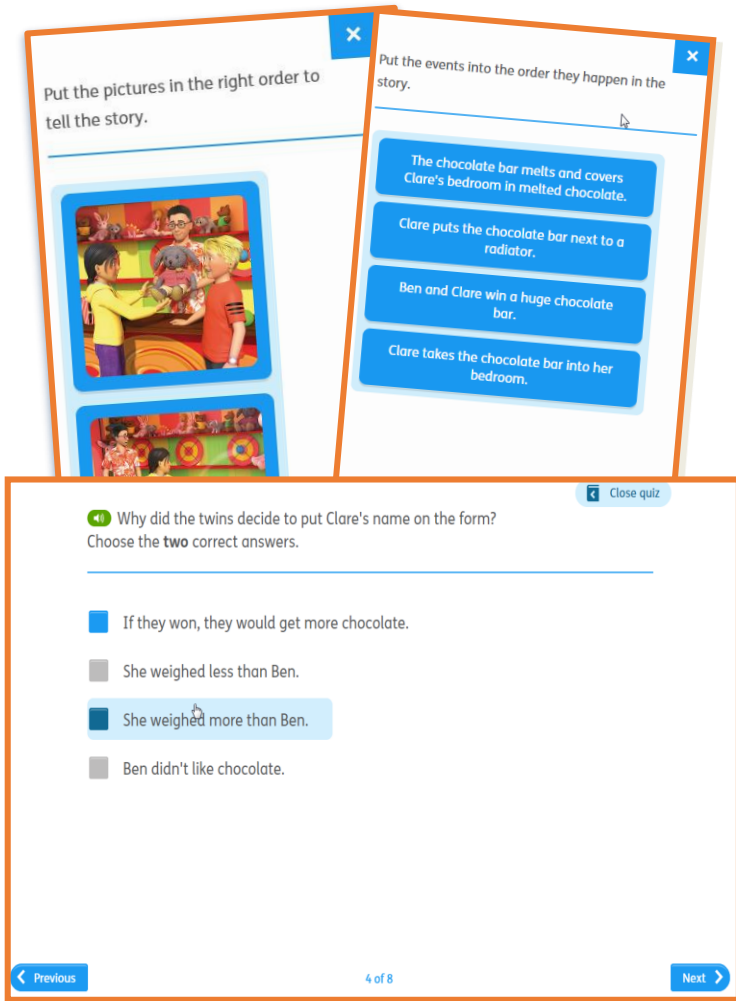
×

Put the pictures in the right order to tell the story.

×

Put the events into the order they happen in the story.

The chocolate bar melts and covers Clare's bedroom in melted chocolate.

Clare puts the chocolate bar next to a radiator.

Ben and Clare win a huge chocolate bar.

Clare takes the chocolate bar into her bedroom.

Close quiz

Why did the twins decide to put Clare's name on the form?
Choose the **two** correct answers.

If they won, they would get more chocolate.

She weighed less than Ben.

She weighed more than Ben.

Ben didn't like chocolate.

Previous

4 of 8

Next